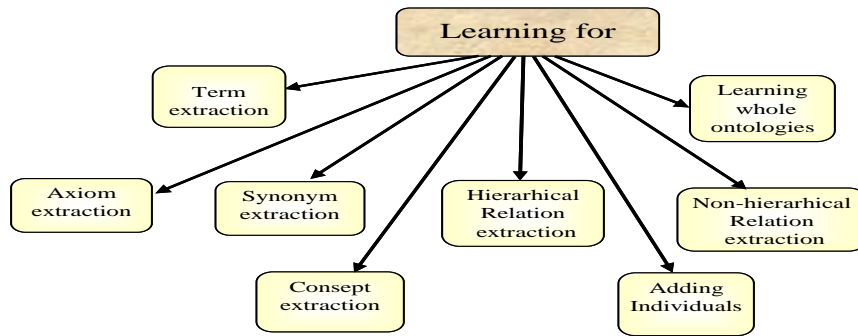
Learning for

Term extraction

Learning whole ontologies

Axiom extraction

Synonym extraction

Hierarhical Relation extraction

Non-hierarhical Relation extraction

Consept extraction

Adding Individuals